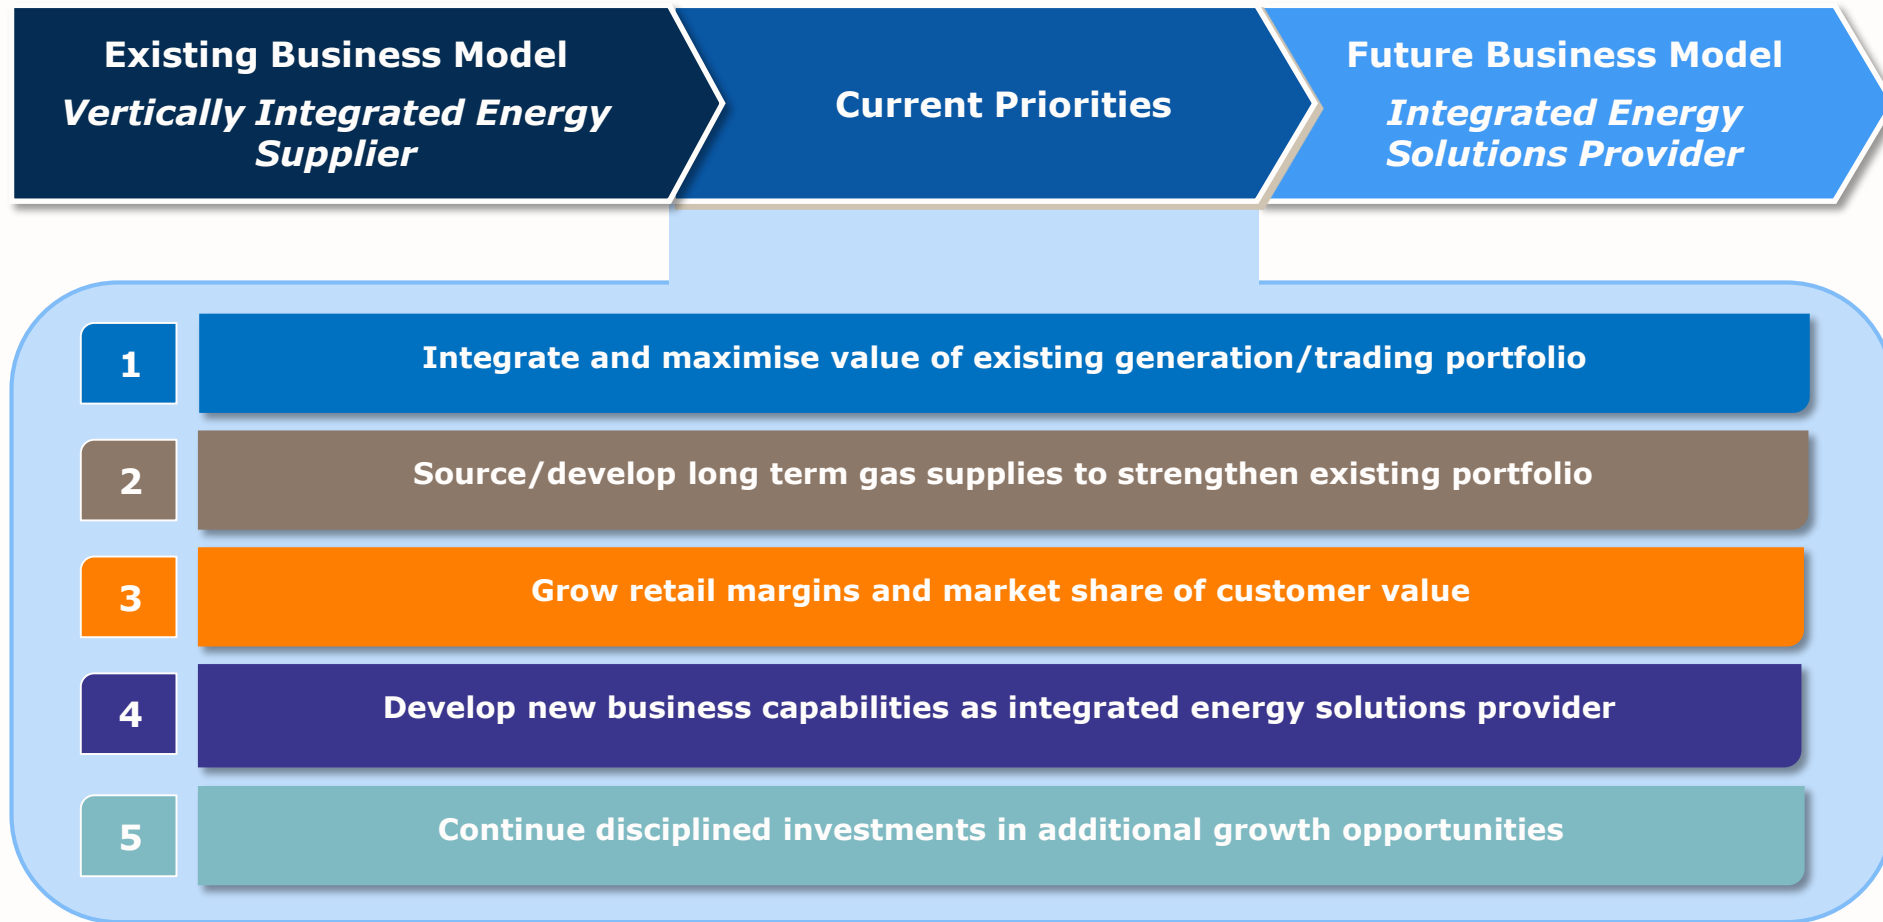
Existing Business Model
Vertically Integrated Energy Supplier

Current Priorities

Future Business Model
Integrated Energy Solutions Provider

1 Integrate and maximise value of existing generation/trading portfolio

2 Source/develop long term gas supplies to strengthen existing portfolio

3 Grow retail margins and market share of customer value

4 Develop new business capabilities as integrated energy solutions provider

5 Continue disciplined investments in additional growth opportunities